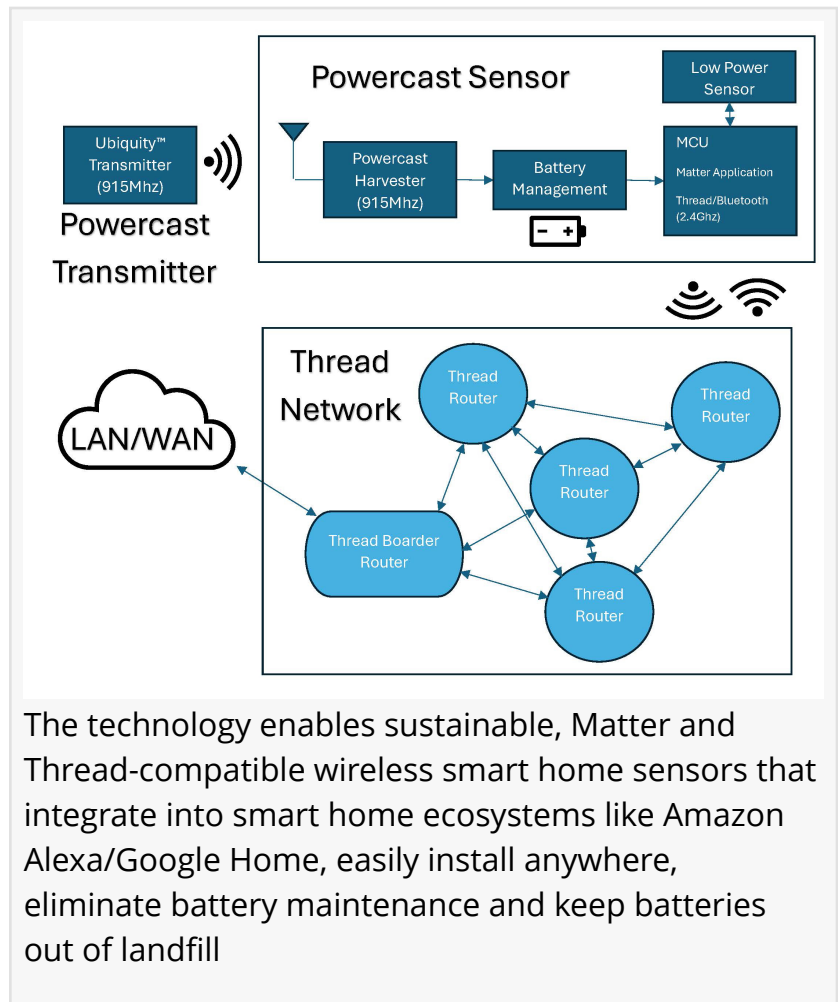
Powercast Sensor

Low Power Sensor

Ubiquity™ Transmitter (915Mhz)

Powercast Transmitter

Powercast Harvester (915Mhz)

Battery Management

MCU

Matter Application

Thread/Bluetooth (2.4Ghz)

Thread Network

LAN/WAN

Thread Router

Thread Router

Thread Router

Thread Boarder Router

Thread Router

The technology enables sustainable, Matter and Thread-compatible wireless smart home sensors that integrate into smart home ecosystems like Amazon Alexa/Google Home, easily install anywhere, eliminate battery maintenance and keep batteries out of landfill